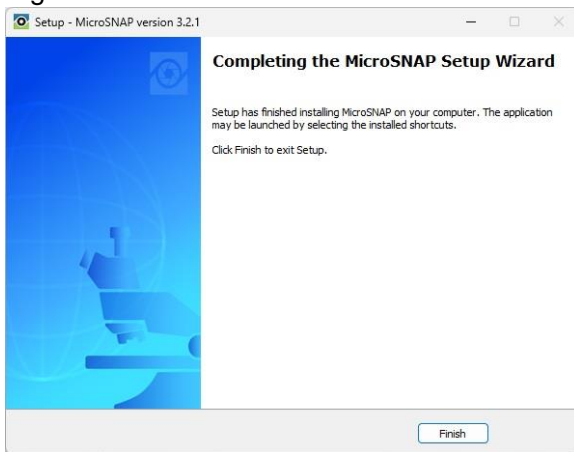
Setup - MicroSNAP version 3.2.1

Completing the MicroSNAP Setup Wizard

Setup has finished installing MicroSNAP on your computer. The application may be launched by selecting the installed shortcuts.

Click Finish to exit Setup.

Finish